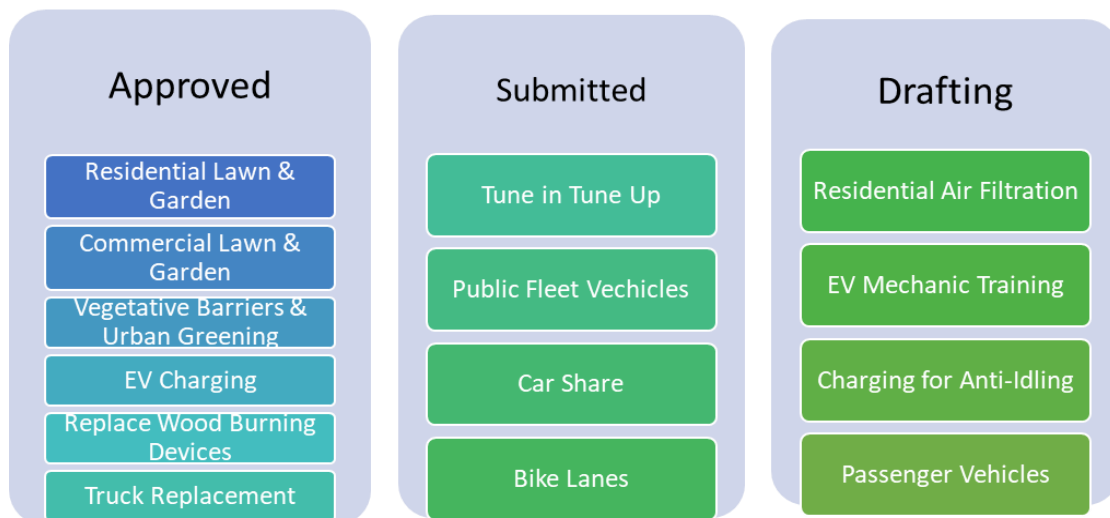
Approved

Residential Lawn & Garden

Commercial Lawn & Garden

Vegetative Barriers & Urban Greening

EV Charging

Replace Wood Burning Devices

Truck Replacement

Submitted

Tune in Tune Up

Public Fleet Vechicles

Car Share

Bike Lanes

Drafting

Residential Air Filtration

EV Mechanic Training

Charging for Anti-Idling

Passenger Vehicles